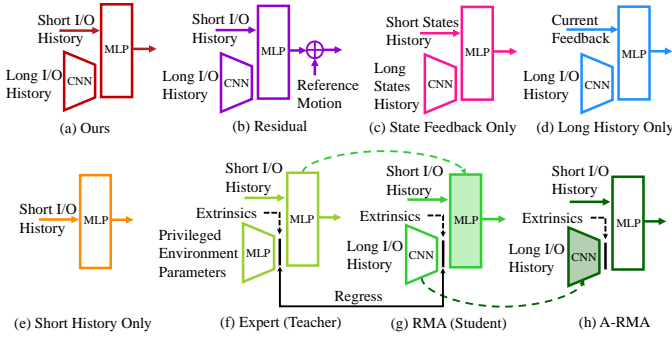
Short I/O History
MLP
Long I/O History
CNN
(a) Ours

Short I/O History
MLP
Long I/O History
CNN
Reference Motion
(b) Residual

Short States History
MLP
Long States History
CNN
(c) State Feedback Only

Current Feedback
MLP
Long I/O History
CNN
(d) Long History Only

Short I/O History
MLP
(e) Short History Only

Short I/O History
Extrinsics
MLP
Privileged Environment Parameters
MLP
(f) Expert (Teacher)

Regress

Short I/O History
Extrinsics
MLP
Long I/O History
CNN
(g) RMA (Student)

Short I/O History
Extrinsics
MLP
Long I/O History
CNN
(h) A-RMA